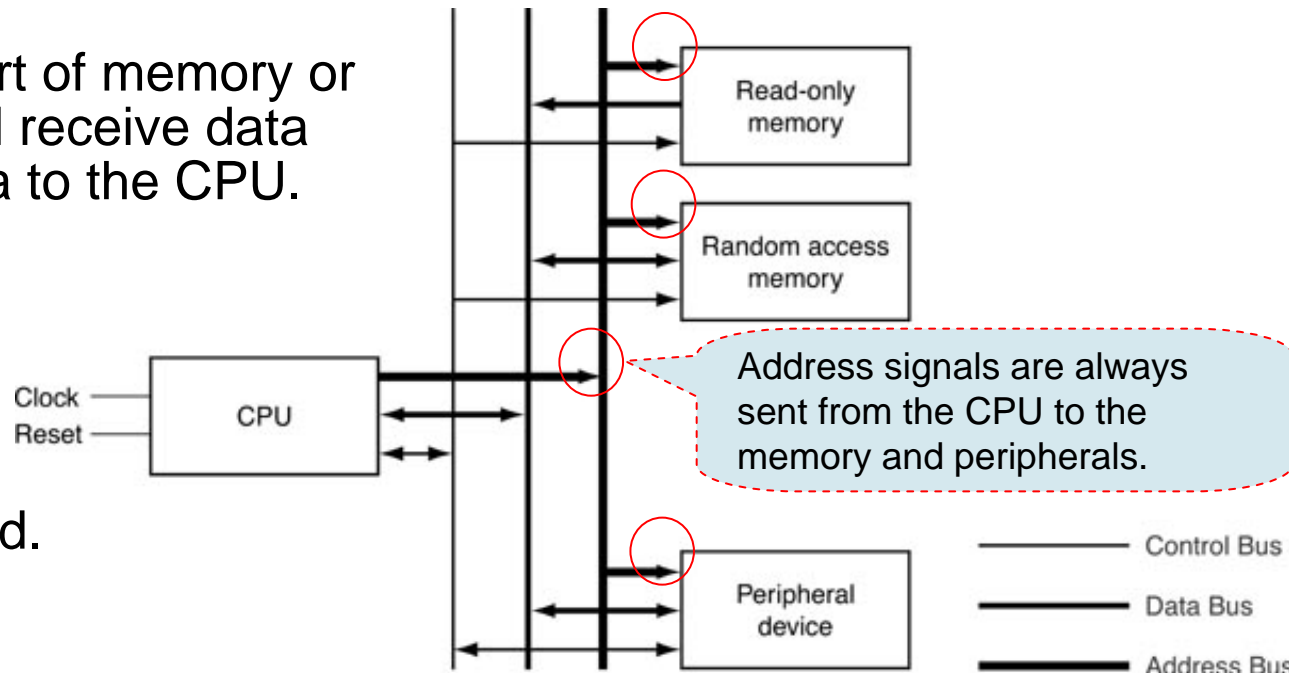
rt of memory or
l receive data
a to the CPU.

d.

Read-only memory

Random access memory

Address signals are always sent from the CPU to the memory and peripherals.

Clock
Reset
CPU

Peripheral device

Control Bus
Data Bus
Address Bus